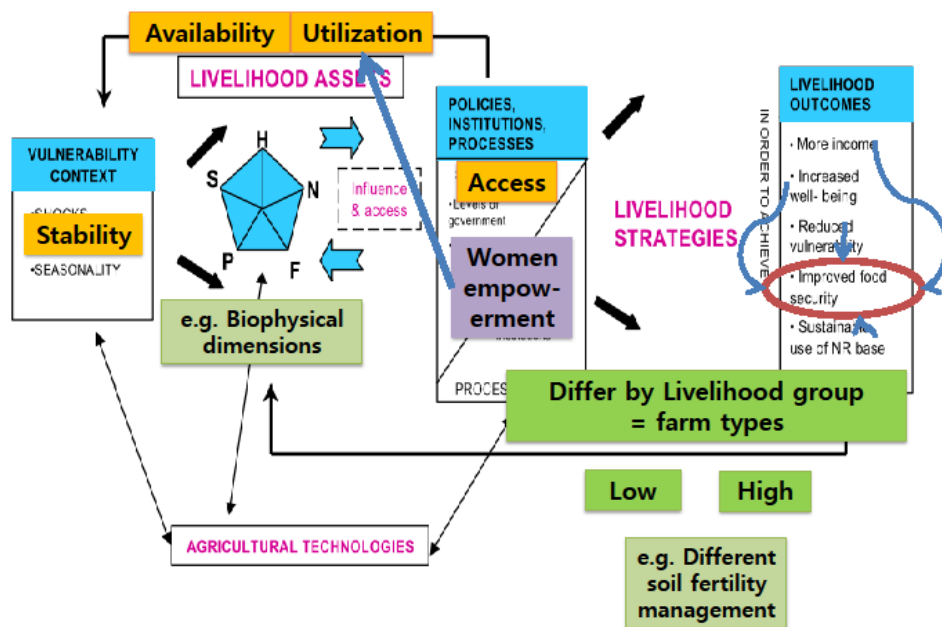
Availability
Utilization
LIVELIHOOD ASSETS

VULNERABILITY CONTEXT
•SHOCKS
Stability
•SEASONALITY

H
S
N
P
F

Influence & access

POLICIES, INSTITUTIONS, PROCESSES
Access
• Levels of government
Women empowerment
PROCES

LIVELIHOOD STRATEGIES

IN ORDER TO ACHIEVE

LIVELIHOOD OUTCOMES
• More income
• Increased well-being
• Reduced vulnerability
• Improved food security
• Sustainable use of NR base

e.g. Biophysical dimensions

Differ by Livelihood group = farm types

Low
High

e.g. Different soil fertility management

AGRICULTURAL TECHNOLOGIES